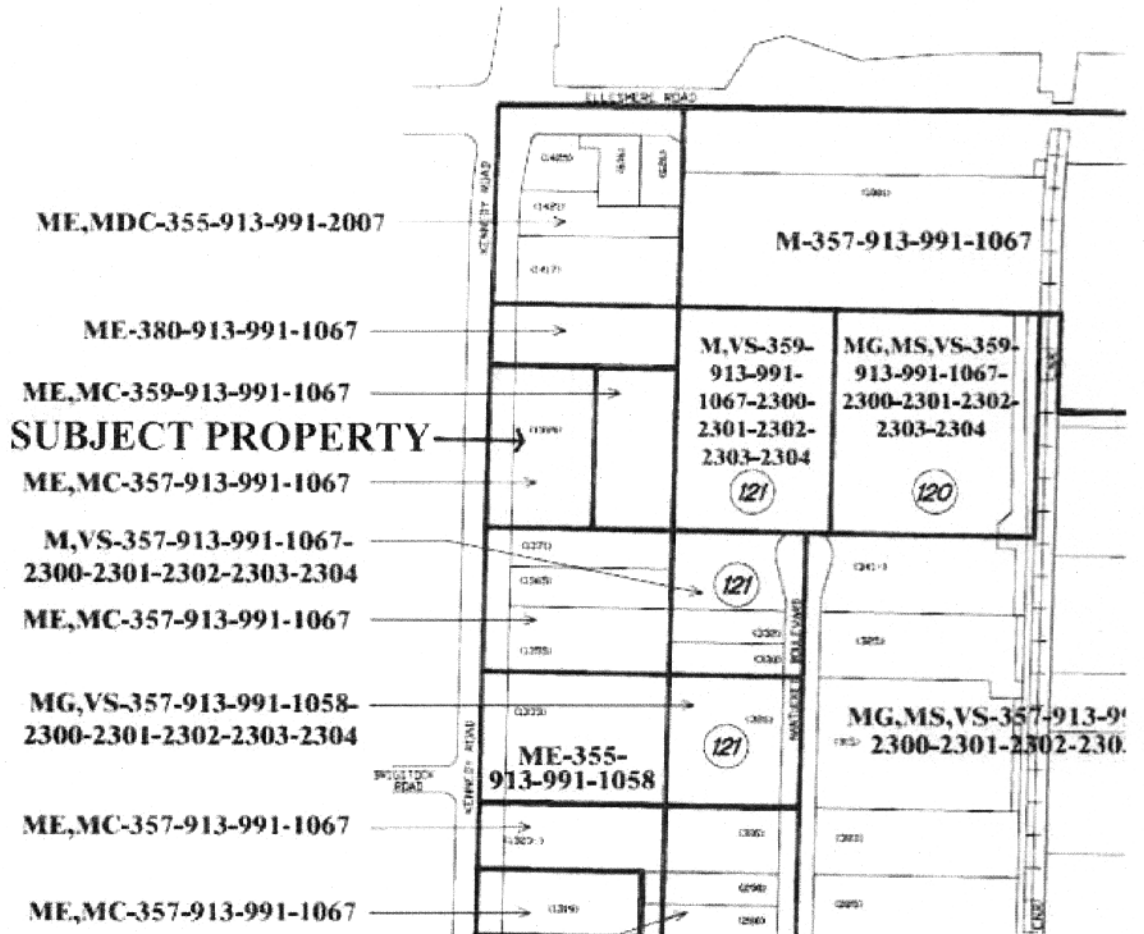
ELLESMERE ROAD

KENNEDY ROAD

ME,MDC-355-913-991-2007

M-357-913-991-1067

ME-380-913-991-1067

M,VS-359-913-991-1067-2300-2301-2302-2303-2304

MG,MS,VS-359-913-991-1067-2300-2301-2302-2303-2304

ME,MC-359-913-991-1067

SUBJECT PROPERTY

ME,MC-357-913-991-1067

121

120

M,VS-357-913-991-1067-2300-2301-2302-2303-2304

121

ME,MC-357-913-991-1067

MG,VS-357-913-991-1058-2300-2301-2302-2303-2304

121

MG,MS,VS-357-913-9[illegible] 2300-2301-2302-230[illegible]

ME-355-913-991-1058

BRIMSTOCK ROAD

KENNEDY ROAD

ME,MC-357-913-991-1067

ME,MC-357-913-991-1067